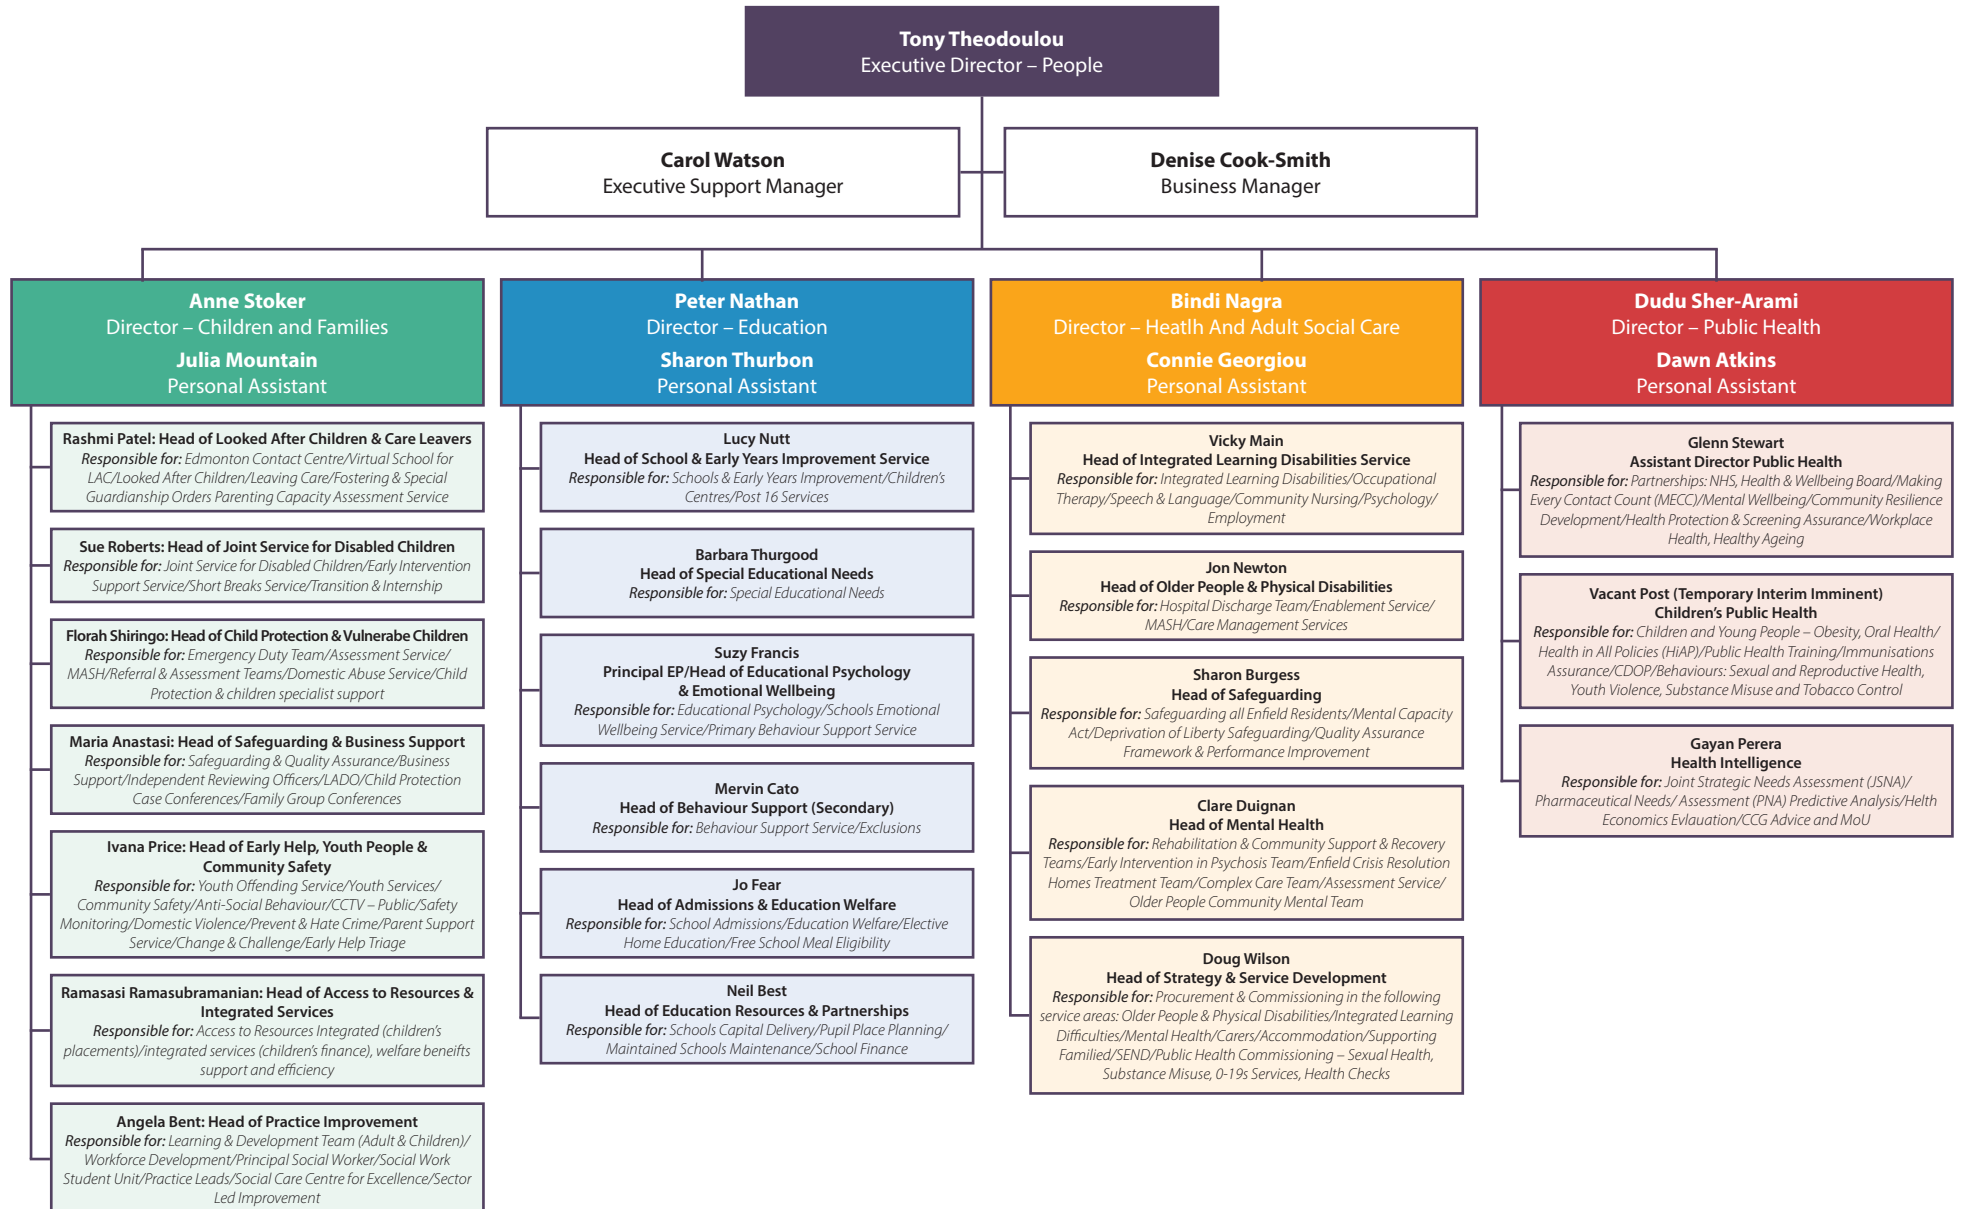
Tony Theodoulou
Executive Director – People

Carol Watson
Executive Support Manager

Denise Cook-Smith
Business Manager

Anne Stoker
Director – Children and Families
Julia Mountain
Personal Assistant

Rashmi Patel: Head of Looked After Children & Care Leavers
Responsible for: Edmonton Contact Centre/Virtual School for LAC/Looked After Children/Leaving Care/Fostering & Special Guardianship Orders Parenting Capacity Assessment Service

Sue Roberts: Head of Joint Service for Disabled Children
Responsible for: Joint Service for Disabled Children/Early Intervention Support Service/Short Breaks Service/Transition & Internship

Florah Shiringo: Head of Child Protection & Vulnerabe Children
Responsible for: Emergency Duty Team/Assessment Service/MASH/Referral & Assessment Teams/Domestic Abuse Service/Child Protection & children specialist support

Maria Anastasi: Head of Safeguarding & Business Support
Responsible for: Safeguarding & Quality Assurance/Business Support/Independent Reviewing Officers/LADO/Child Protection Case Conferences/Family Group Conferences

Ivana Price: Head of Early Help, Youth People & Community Safety
Responsible for: Youth Offending Service/Youth Services/Community Safety/Anti-Social Behaviour/CCTV – Public/Safety Monitoring/Domestic Violence/Prevent & Hate Crime/Parent Support Service/Change & Challenge/Early Help Triage

Ramasasi Ramasubramanian: Head of Access to Resources & Integrated Services
Responsible for: Access to Resources Integrated (children's placements)/integrated services (children's finance), welfare beneifts support and efficiency

Angela Bent: Head of Practice Improvement
Responsible for: Learning & Development Team (Adult & Children)/Workforce Development/Principal Social Worker/Social Work Student Unit/Practice Leads/Social Care Centre for Excellence/Sector Led Improvement

Peter Nathan
Director – Education
Sharon Thurbon
Personal Assistant

Lucy Nutt
Head of School & Early Years Improvement Service
Responsible for: Schools & Early Years Improvement/Children's Centres/Post 16 Services

Barbara Thurgood
Head of Special Educational Needs
Responsible for: Special Educational Needs

Suzy Francis
Principal EP/Head of Educational Psychology & Emotional Wellbeing
Responsible for: Educational Psychology/Schools Emotional Wellbeing Service/Primary Behaviour Support Service

Mervin Cato
Head of Behaviour Support (Secondary)
Responsible for: Behaviour Support Service/Exclusions

Jo Fear
Head of Admissions & Education Welfare
Responsible for: School Admissions/Education Welfare/Elective Home Education/Free School Meal Eligibility

Neil Best
Head of Education Resources & Partnerships
Responsible for: Schools Capital Delivery/Pupil Place Planning/Maintained Schools Maintenance/School Finance

Bindi Nagra
Director – Heatlh And Adult Social Care
Connie Georgiou
Personal Assistant

Vicky Main
Head of Integrated Learning Disabilities Service
Responsible for: Integrated Learning Disabilities/Occupational Therapy/Speech & Language/Community Nursing/Psychology/Employment

Jon Newton
Head of Older People & Physical Disabilities
Responsible for: Hospital Discharge Team/Enablement Service/MASH/Care Management Services

Sharon Burgess
Head of Safeguarding
Responsible for: Safeguarding all Enfield Residents/Mental Capacity Act/Deprivation of Liberty Safeguarding/Quality Assurance Framework & Performance Improvement

Clare Duignan
Head of Mental Health
Responsible for: Rehabilitation & Community Support & Recovery Teams/Early Intervention in Psychosis Team/Enfield Crisis Resolution Homes Treatment Team/Complex Care Team/Assessment Service/Older People Community Mental Team

Doug Wilson
Head of Strategy & Service Development
Responsible for: Procurement & Commissioning in the following service areas: Older People & Physical Disabilities/Integrated Learning Difficulties/Mental Health/Carers/Accommodation/Supporting Familied/SEND/Public Health Commissioning – Sexual Health, Substance Misuse, 0-19s Services, Health Checks

Dudu Sher-Arami
Director – Public Health
Dawn Atkins
Personal Assistant

Glenn Stewart
Assistant Director Public Health
Responsible for: Partnerships: NHS, Health & Wellbeing Board/Making Every Contact Count (MECC)/Mental Wellbeing/Community Resilience Development/Health Protection & Screening Assurance/Workplace Health, Healthy Ageing

Vacant Post (Temporary Interim Imminent)
Children's Public Health
Responsible for: Children and Young People – Obesity, Oral Health/Health in All Policies (HiAP)/Public Health Training/Immunisations Assurance/CDOP/Behaviours: Sexual and Reproductive Health, Youth Violence, Substance Misuse and Tobacco Control

Gayan Perera
Health Intelligence
Responsible for: Joint Strategic Needs Assessment (JSNA)/Pharmaceutical Needs/ Assessment (PNA) Predictive Analysis/Helth Economics Evlauation/CCG Advice and MoU